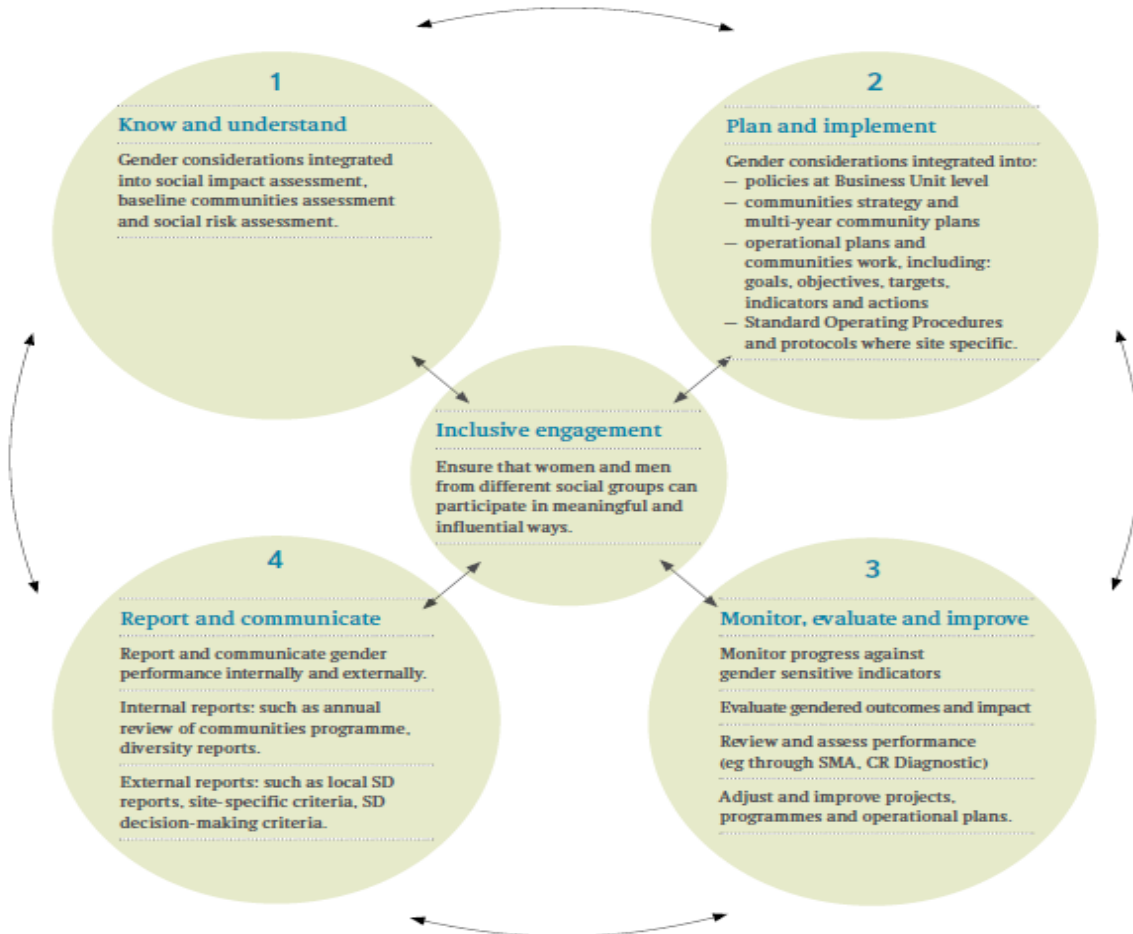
1

Know and understand

Gender considerations integrated into social impact assessment, baseline communities assessment and social risk assessment.

2

Plan and implement

Gender considerations integrated into:
— policies at Business Unit level
— communities strategy and multi-year community plans
— operational plans and communities work, including: goals, objectives, targets, indicators and actions
— Standard Operating Procedures and protocols where site specific.

Inclusive engagement

Ensure that women and men from different social groups can participate in meaningful and influential ways.

4

Report and communicate

Report and communicate gender performance internally and externally.

Internal reports: such as annual review of communities programme, diversity reports.

External reports: such as local SD reports, site-specific criteria, SD decision-making criteria.

3

Monitor, evaluate and improve

Monitor progress against gender sensitive indicators

Evaluate gendered outcomes and impact

Review and assess performance (eg through SMA, CR Diagnostic)

Adjust and improve projects, programmes and operational plans.